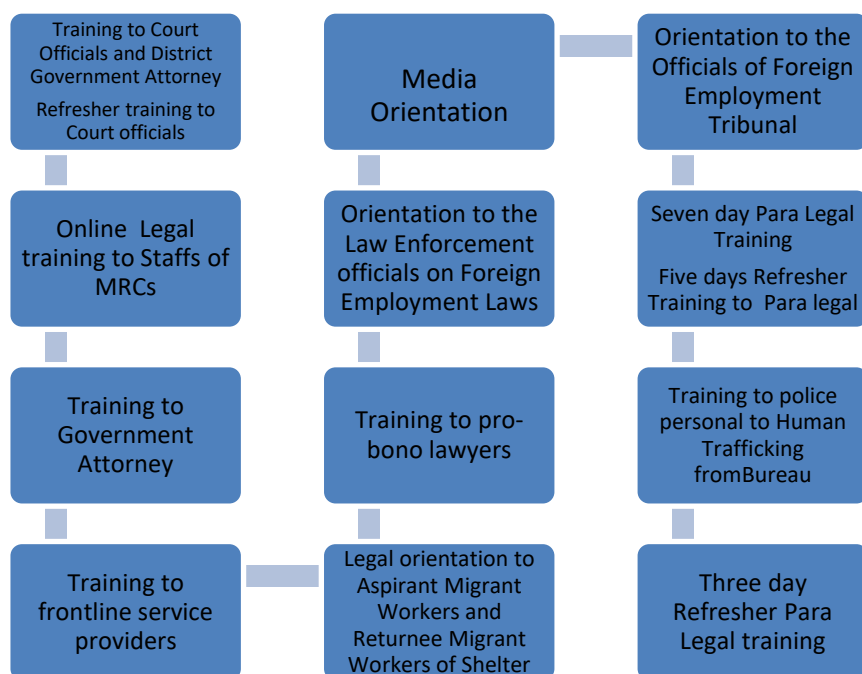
Training to Court Officials and District Government Attorney

Refresher training to Court officials

Online Legal training to Staffs of MRCs

Training to Government Attorney

Training to frontline service providers

Media Orientation

Orientation to the Law Enforcement officials on Foreign Employment Laws

Training to pro-bono lawyers

Legal orientation to Aspirant Migrant Workers and Returnee Migrant Workers of Shelter

Orientation to the Officials of Foreign Employment Tribunal

Seven day Para Legal Training

Five days Refresher Training to Para legal

Training to police personal to Human Trafficking fromBureau

Three day Refresher Para Legal training